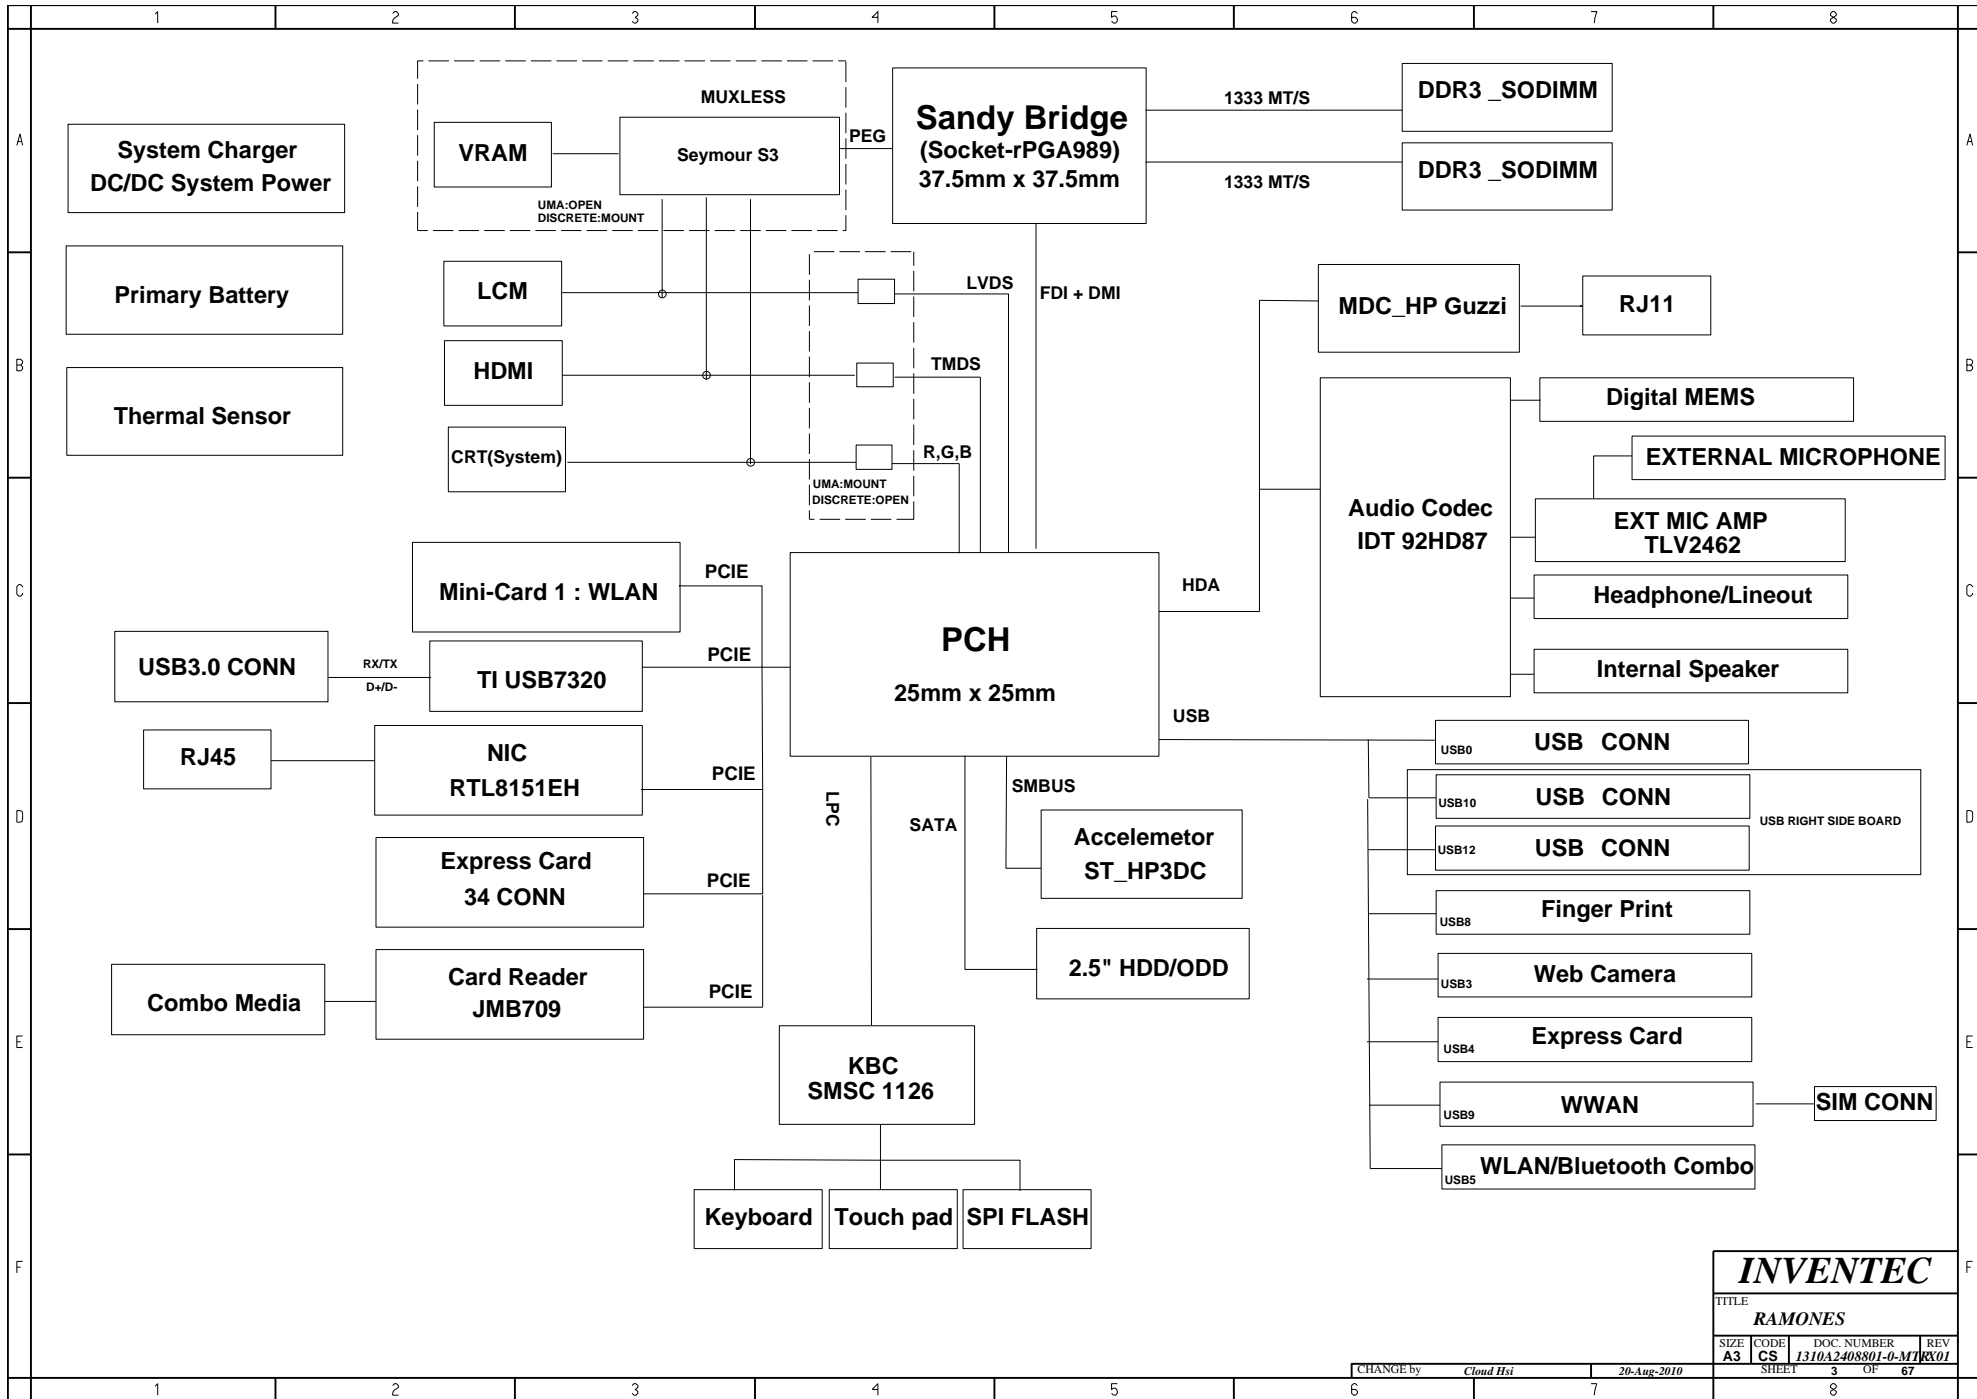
1 2 3 4 5 6 7 8

A

System Charger
DC/DC System Power

MUXLESS

VRAM

Seymour S3

UMA:OPEN
DISCRETE:MOUNT

PEG

Sandy Bridge
(Socket-rPGA989)
37.5mm x 37.5mm

1333 MT/S

DDR3 _SODIMM

1333 MT/S

DDR3 _SODIMM

B

Primary Battery

LCM

LVDS

FDI + DMI

MDC_HP Guzzi

RJ11

HDMI

TMDS

Thermal Sensor

Digital MEMS

CRT(System)

R,G,B

UMA:MOUNT
DISCRETE:OPEN

EXTERNAL MICROPHONE

Audio Codec
IDT 92HD87

EXT MIC AMP
TLV2462

C

Mini-Card 1 : WLAN

PCIE

PCH

25mm x 25mm

HDA

Headphone/Lineout

USB3.0 CONN

RX/TX
D+/D-

TI USB7320

PCIE

Internal Speaker

USB

RJ45

NIC
RTL8151EH

PCIE

USB0 USB CONN

D

USB10 USB CONN

USB RIGHT SIDE BOARD

USB12 USB CONN

LPC

SMBUS

SATA

Accelemetor
ST_HP3DC

Express Card
34 CONN

PCIE

USB8 Finger Print

USB3 Web Camera

2.5" HDD/ODD

Combo Media

Card Reader
JMB709

PCIE

E

USB4 Express Card

KBC
SMSC 1126

USB9 WWAN

SIM CONN

USB5 WLAN/Bluetooth Combo

Keyboard

Touch pad

SPI FLASH

F

INVENTEC

TITLE
RAMONES

SIZE A3 CODE CS DOC. NUMBER 1310A2408801-0-MTR REV X01

CHANGE by Cloud Hsi 20-Aug-2010 SHEET 3 OF 67

1 2 3 4 5 6 7 8